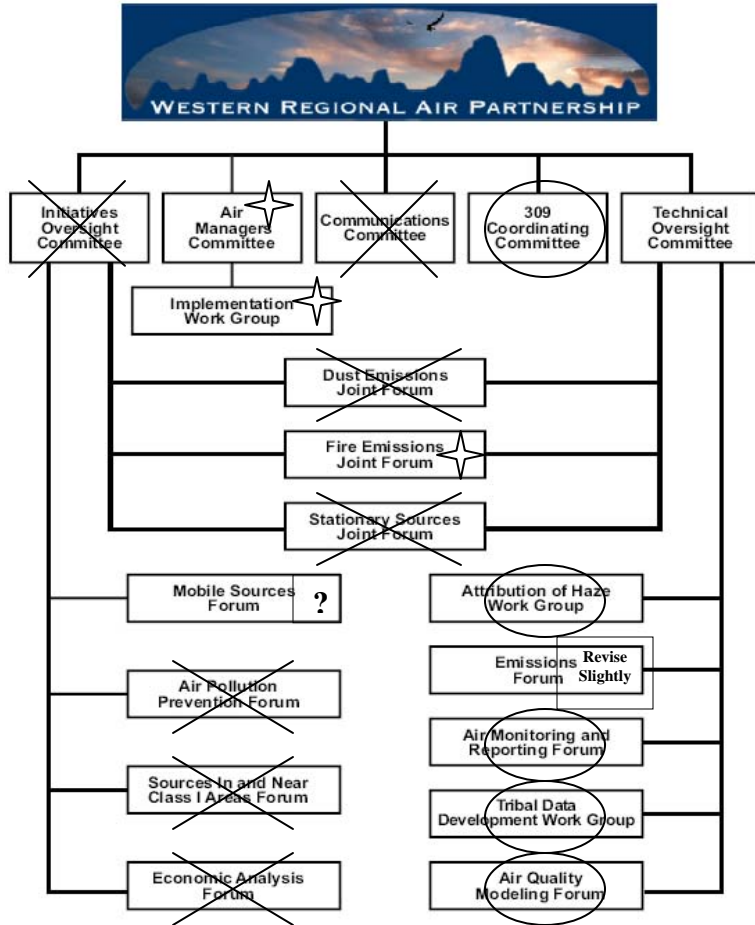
WESTERN REGIONAL AIR PARTNERSHIP

Initiatives Oversight Committee

Air Managers Committee

Communications Committee

309 Coordinating Committee

Technical Oversight Committee

Implementation Work Group

Dust Emissions Joint Forum

Fire Emissions Joint Forum

Stationary Sources Joint Forum

Mobile Sources Forum

?

Attribution of Haze Work Group

Air Pollution Prevention Forum

Emissions Forum

Revise Slightly

Air Monitoring and Reporting Forum

Sources In and Near Class I Areas Forum

Tribal Data Development Work Group

Economic Analysis Forum

Air Quality Modeling Forum